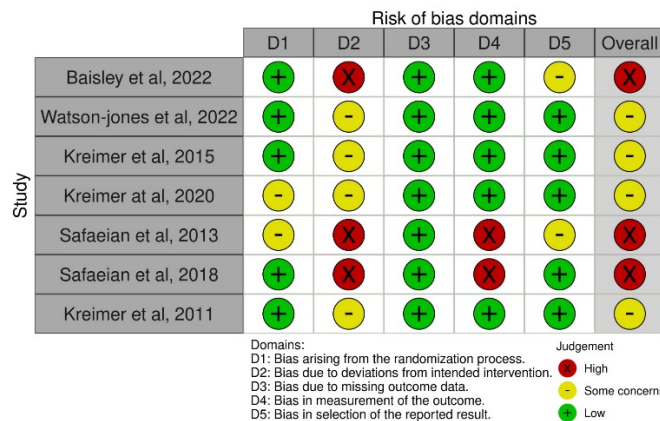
Risk of bias domains

Study

| | D1 | D2 | D3 | D4 | D5 | Overall |
|---|---|---|---|---|---|---|
| Baisley et al, 2022 | + | X | + | + | - | X |
| Watson-jones et al, 2022 | + | - | + | + | + | - |
| Kreimer et al, 2015 | + | - | + | + | + | - |
| Kreimer at al, 2020 | - | - | + | + | + | - |
| Safaeian et al, 2013 | - | X | + | X | - | X |
| Safaeian et al, 2018 | + | X | + | X | + | X |
| Kreimer et al, 2011 | + | - | + | + | + | - |

Domains:
D1: Bias arising from the randomization process.
D2: Bias due to deviations from intended intervention.
D3: Bias due to missing outcome data.
D4: Bias in measurement of the outcome.
D5: Bias in selection of the reported result.

Judgement
X High
- Some concern
+ Low